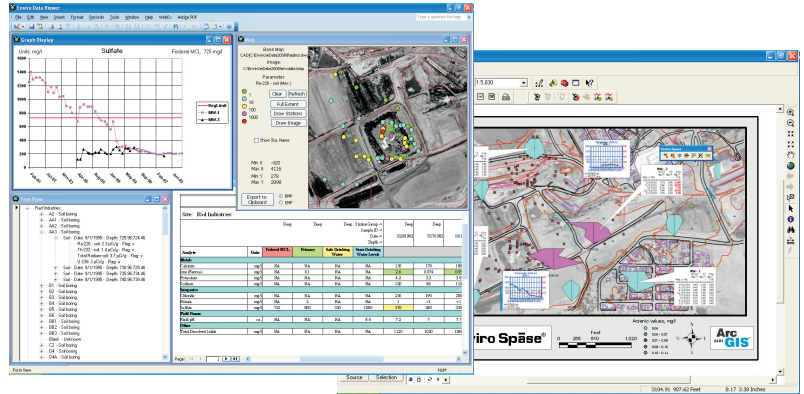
Enviro Data Viewer

File Edit View Insert Format Records Tools Window Help WebEx Adobe PDF

Type a question for help

Graph Display

Units: mg/l

Sulfate

Federal MCL: 725 mg/l

Regl. limit

MW-1

MW-2

Map

Base Map:

Image:

Parameter:

Ra-226 - soil (Min.)

Clear

Refresh

Full Extent

Draw Stations

Draw Image

Show Sta. Name

Min X -420

Max X 4116

Min Y 270

Max Y 2090

Export to Clipboard

EMF

BMP

Tree View

Site: Rad Industries

Analyte

Units

Federal MCL

Primary

Safe Drinking Water

State Drinking Water Levels

Metals

Calcium

Iron (Ferrous)

Potassium

Sodium

Inorganics

Chloride

Nitrate

Sulfate

Field Items

Field pH

Others

Total Dissolved Solids

Page: 1

Form View

NUM

1:5,600

Enviro Spase

Arsenic values, mg/l

Feet

0 265 530 1,060

Arc GIS

Source

Selection

3104.91 907.62 Feet

8.17 3.38 Inches